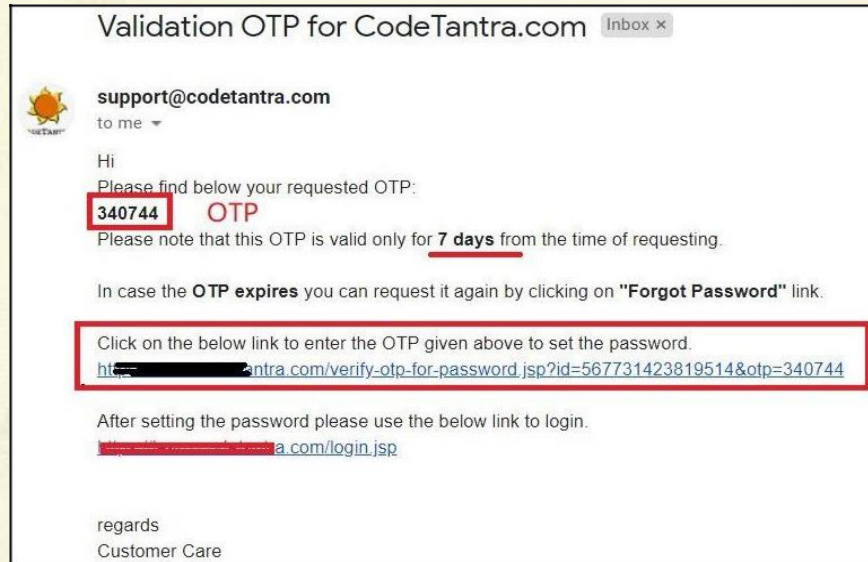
Validation OTP for CodeTantra.com Inbox ×

CODETANTRA

support@codetantra.com
to me

Hi
Please find below your requested OTP:
340744 OTP
Please note that this OTP is valid only for 7 days from the time of requesting.

In case the OTP expires you can request it again by clicking on "Forgot Password" link.

Click on the below link to enter the OTP given above to set the password.
ht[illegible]antra.com/verify-otp-for-password.jsp?id=567731423819514&otp=340744

After setting the password please use the below link to login.
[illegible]a.com/login.jsp

regards
Customer Care